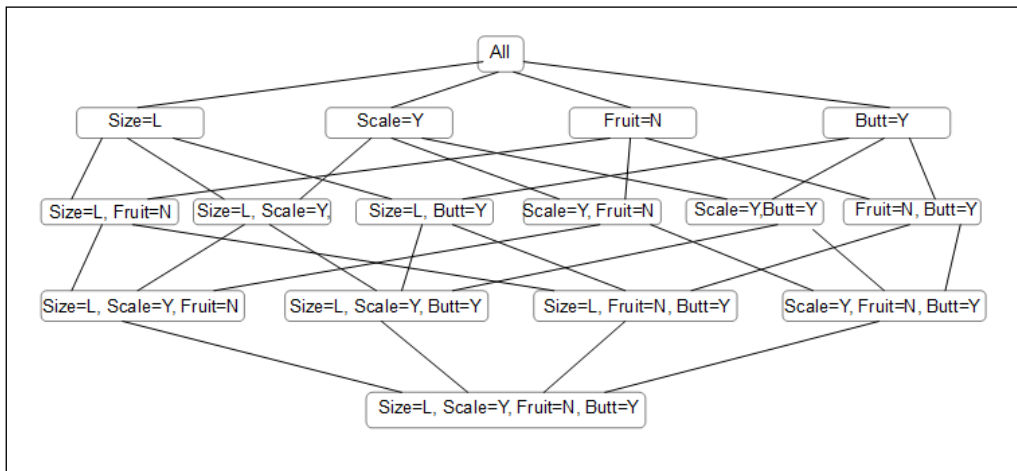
All

Size=L

Scale=Y

Fruit=N

Butt=Y

Size=L, Fruit=N

Size=L, Scale=Y,

Size=L, Butt=Y

Scale=Y, Fruit=N

Scale=Y,Butt=Y

Fruit=N, Butt=Y

Size=L, Scale=Y, Fruit=N

Size=L, Scale=Y, Butt=Y

Size=L, Fruit=N, Butt=Y

Scale=Y, Fruit=N, Butt=Y

Size=L, Scale=Y, Fruit=N, Butt=Y